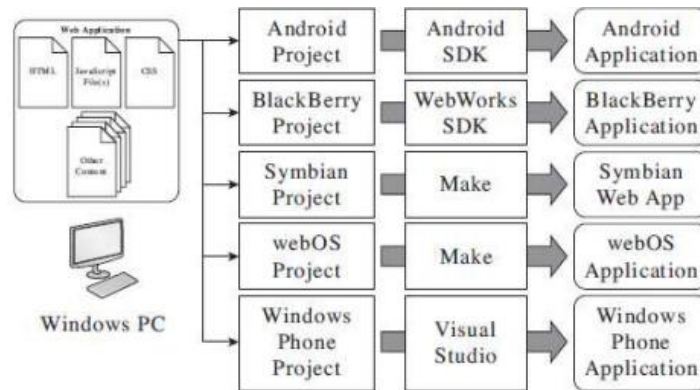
Web Application

HTML

JavaScript File(s)

CSS

Other Content

Windows PC

Android Project

Android SDK

Android Application

BlackBerry Project

WebWorks SDK

BlackBerry Application

Symbian Project

Make

Symbian Web App

webOS Project

Make

webOS Application

Windows Phone Project

Visual Studio

Windows Phone Application